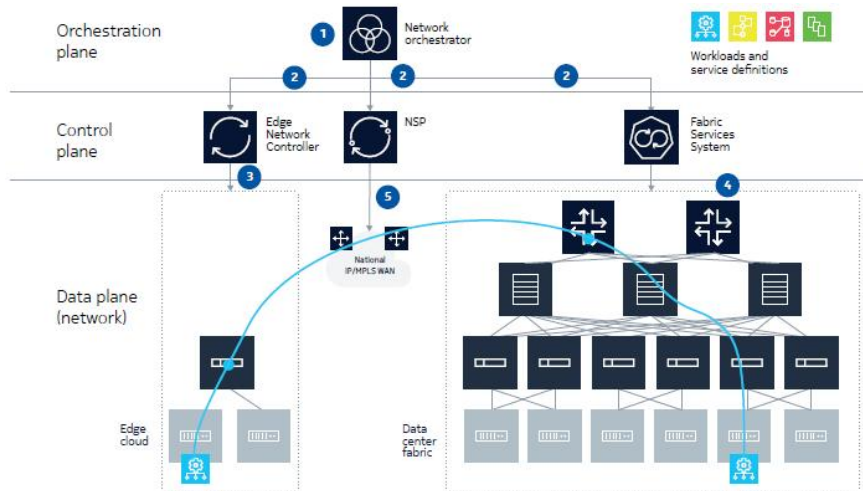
Orchestration plane

1

Network orchestrator

Workloads and service definitions

2

2

2

Control plane

Edge Network Controller

NSP

Fabric Services System

3

5

4

National IP/MPLS WAN

Data plane (network)

Edge cloud

Data center fabric